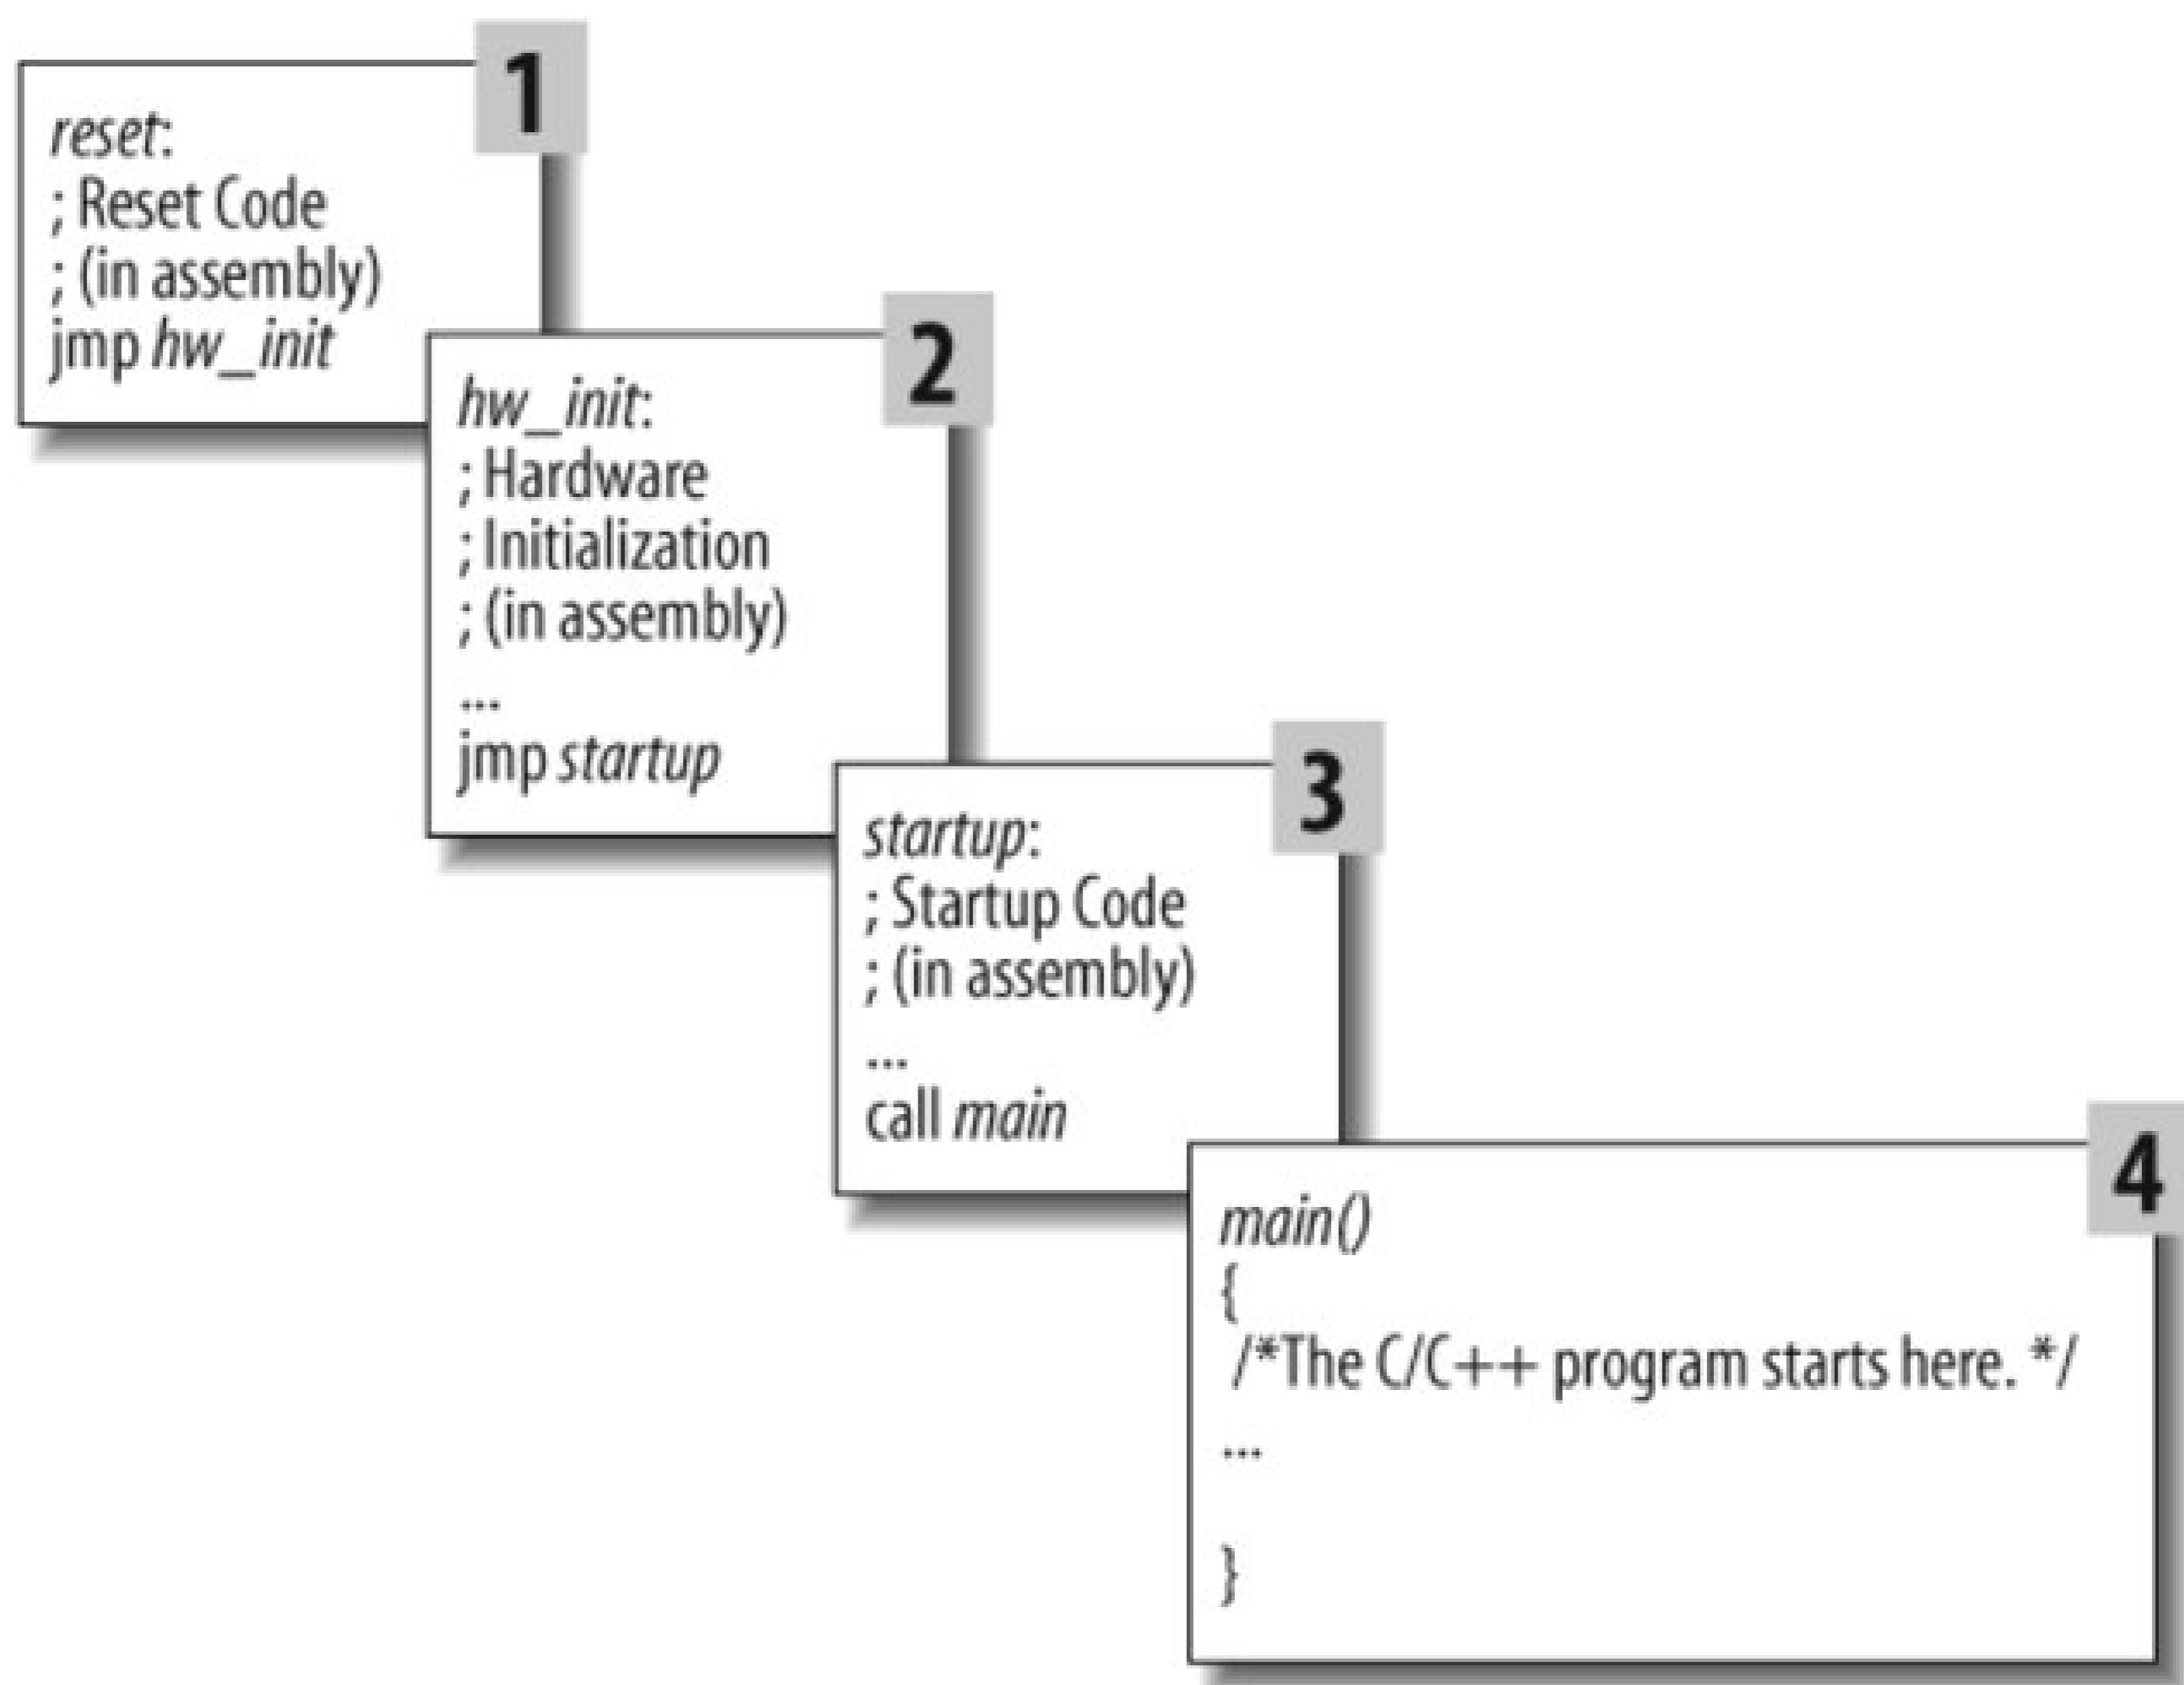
1

reset:
; Reset Code
; (in assembly)
jmp hw_init

2

hw_init:
; Hardware
; Initialization
; (in assembly)
...
jmp startup

3

startup:
; Startup Code
; (in assembly)
...
call main

4

main()
{
/*The C/C++ program starts here. */
...

}